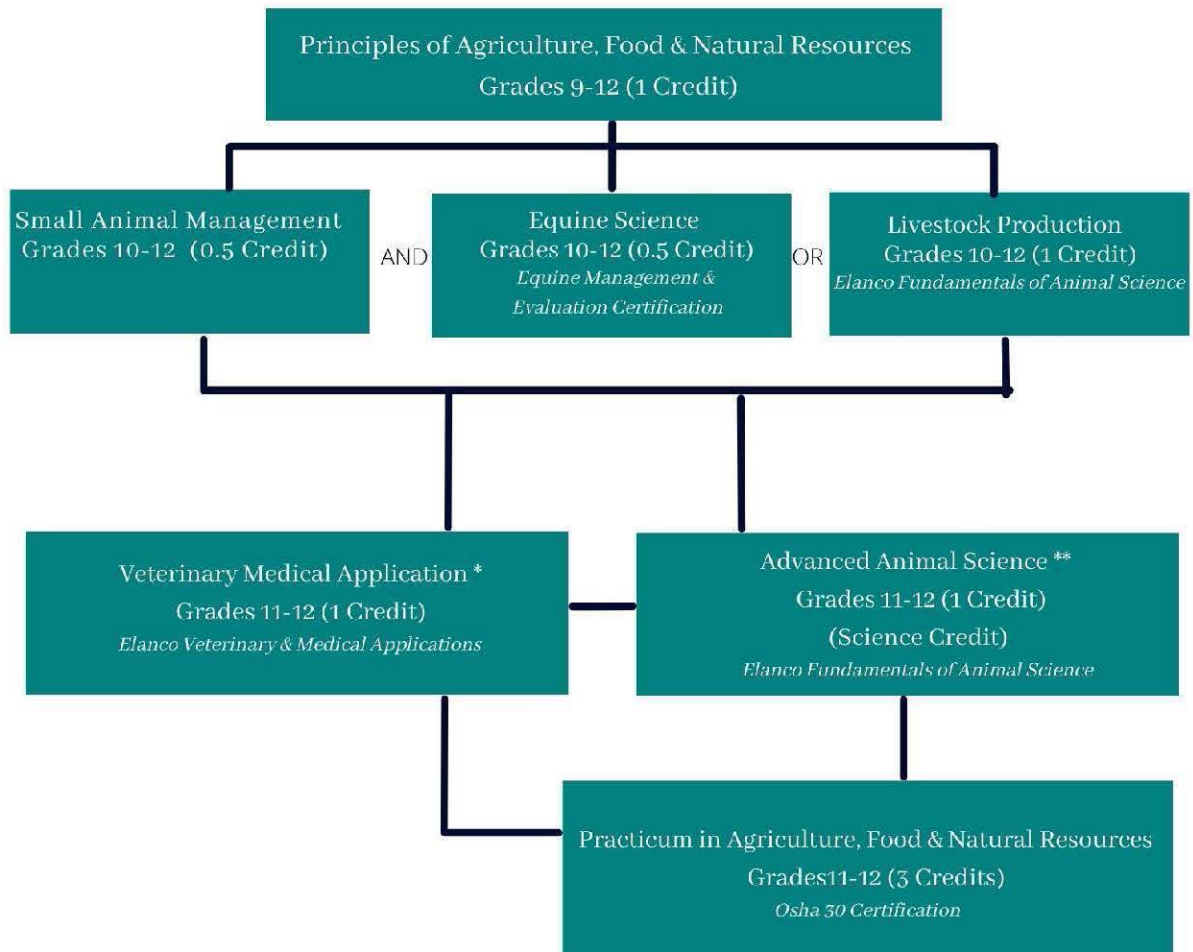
Principles of Agriculture, Food & Natural Resources
Grades 9-12 (1 Credit)

Small Animal Management
Grades 10-12 (0.5 Credit)

AND

Equine Science
Grades 10-12 (0.5 Credit)
Equine Management & Evaluation Certification

OR

Livestock Production
Grades 10-12 (1 Credit)
Elanco Fundamentals of Animal Science

Veterinary Medical Application *
Grades 11-12 (1 Credit)
Elanco Veterinary & Medical Applications

Advanced Animal Science **
Grades 11-12 (1 Credit)
(Science Credit)
Elanco Fundamentals of Animal Science

Practicum in Agriculture, Food & Natural Resources
Grades11-12 (3 Credits)
Osha 30 Certification